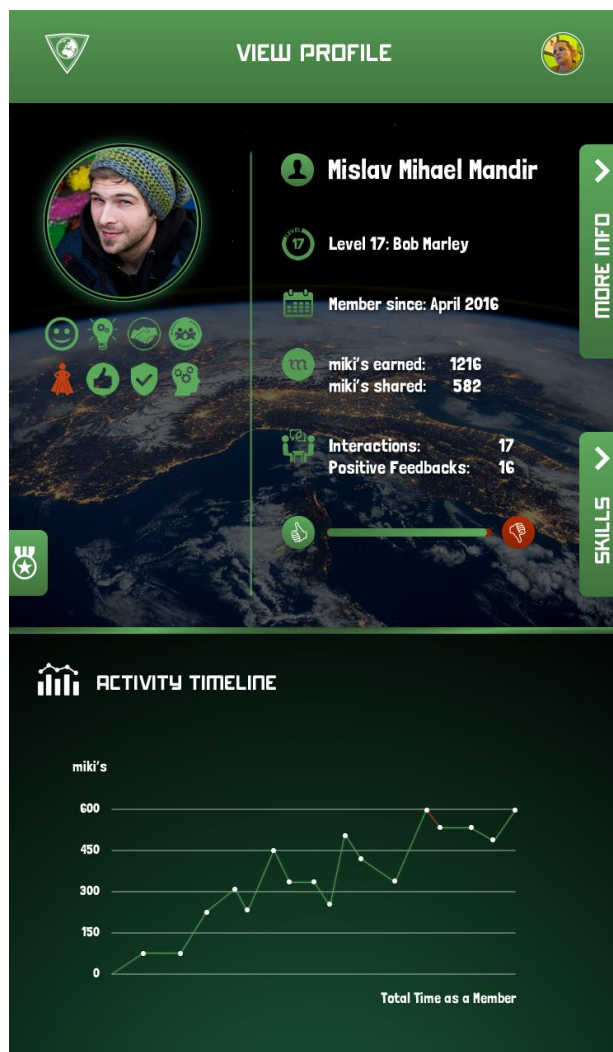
VIEW PROFILE

Mislav Mihael Mandir

LEVEL 17

Level 17: Bob Marley

Member since: April 2016

m

miki's earned: 1216
miki's shared: 582

Interactions: 17
Positive Feedbacks: 16

MORE INFO

SKILLS

ACTIVITY TIMELINE

miki's

600
450
300
150
0

Total Time as a Member